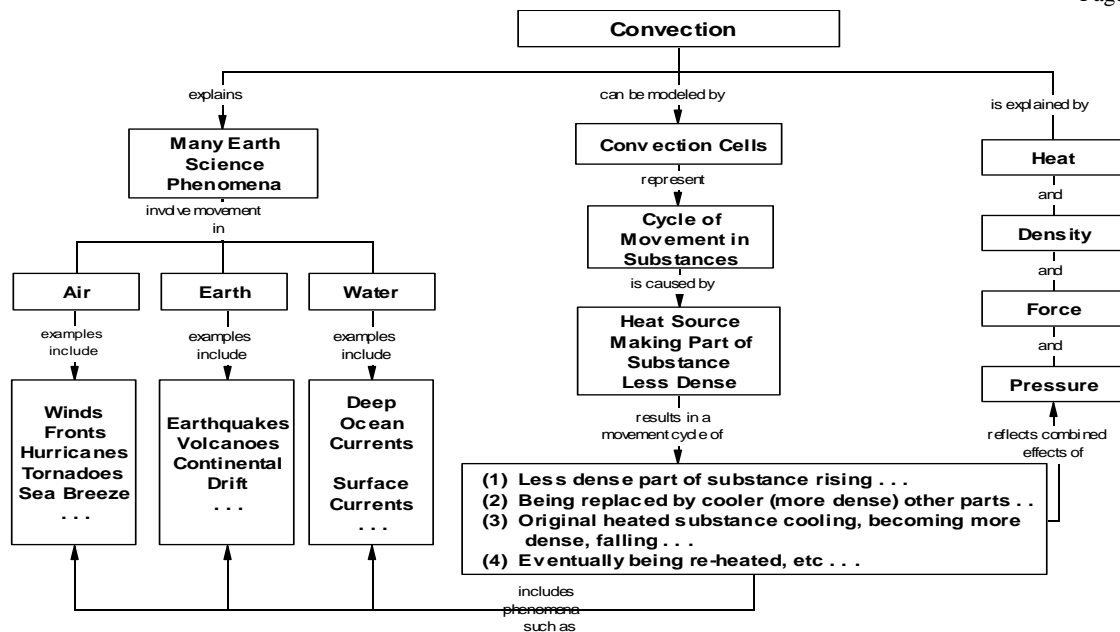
Convection

explains

Many Earth Science Phenomena

involve movement in

Air

examples include

Winds
Fronts
Hurricanes
Tornadoes
Sea Breeze
. . .

Earth

examples include

Earthquakes
Volcanoes
Continental Drift
. . .

Water

examples include

Deep Ocean Currents

Surface Currents
. . .

can be modeled by

Convection Cells

represent

Cycle of Movement in Substances

is caused by

Heat Source Making Part of Substance Less Dense

results in a movement cycle of

(1) Less dense part of substance rising . . .
(2) Being replaced by cooler (more dense) other parts . .
(3) Original heated substance cooling, becoming more dense, falling . . .
(4) Eventually being re-heated, etc . . .

includes phenomena such as

is explained by

Heat

and

Density

and

Force

and

Pressure

reflects combined effects of